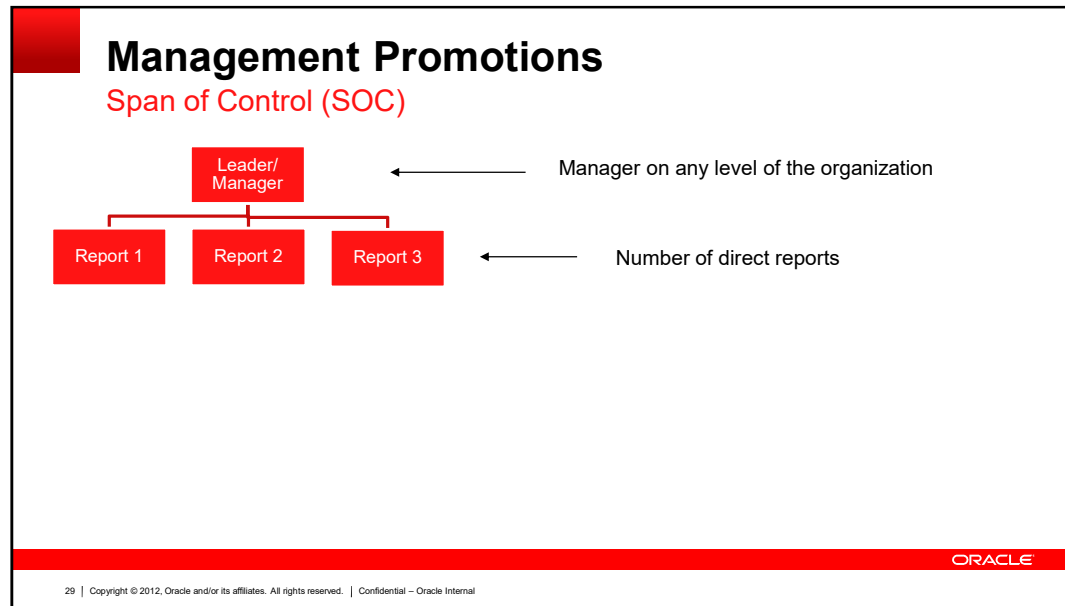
Management Promotions

Span of Control (SOC)

Leader/ Manager

Manager on any level of the organization

Report 1

Report 2

Report 3

Number of direct reports

ORACLE

29 | Copyright © 2012, Oracle and/or its affiliates. All rights reserved. | Confidential – Oracle Internal